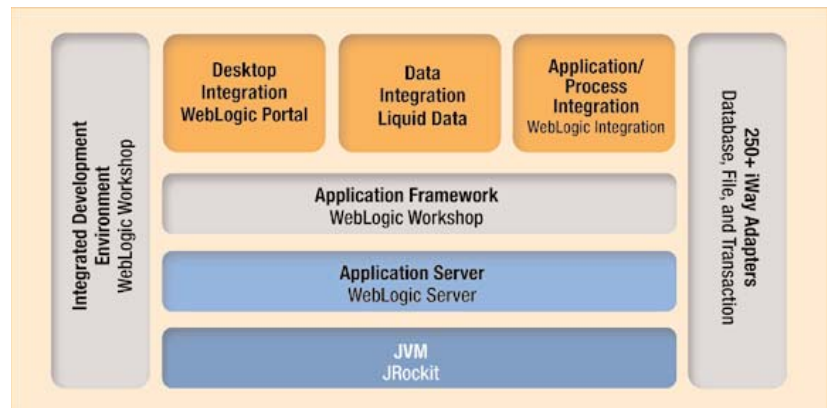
Integrated Development Environment
WebLogic Workshop

Desktop Integration
WebLogic Portal

Data Integration
Liquid Data

Application/ Process Integration
WebLogic Integration

250+ iWay Adapters
Database, File, and Transaction

Application Framework
WebLogic Workshop

Application Server
WebLogic Server

JVM
JRockit